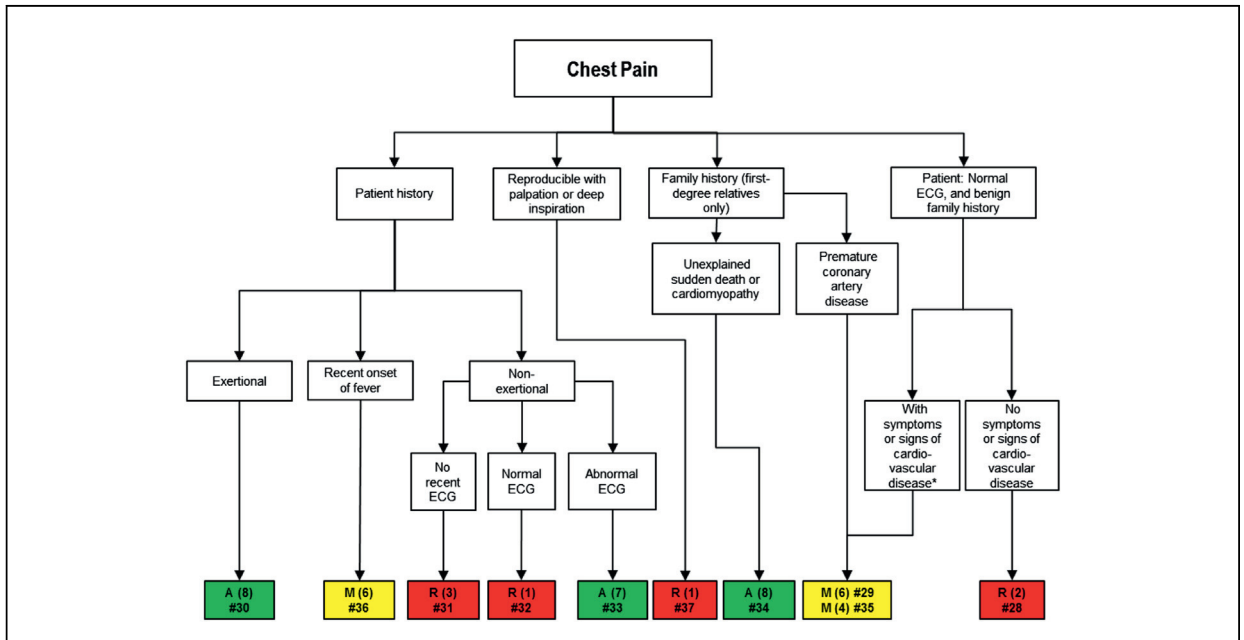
Chest Pain

Patient history

Reproducible with palpation or deep inspiration

Family history (first-degree relatives only)

Patient: Normal ECG, and benign family history

Unexplained sudden death or cardiomyopathy

Premature coronary artery disease

Exertional

Recent onset of fever

Non-exertional

No recent ECG

Normal ECG

Abnormal ECG

With symptoms or signs of cardio-vascular disease*

No symptoms or signs of cardio-vascular disease

A (8) #30

M (6) #36

R (3) #31

R (1) #32

A (7) #33

R (1) #37

A (8) #34

M (6) #29
M (4) #35

R (2) #28